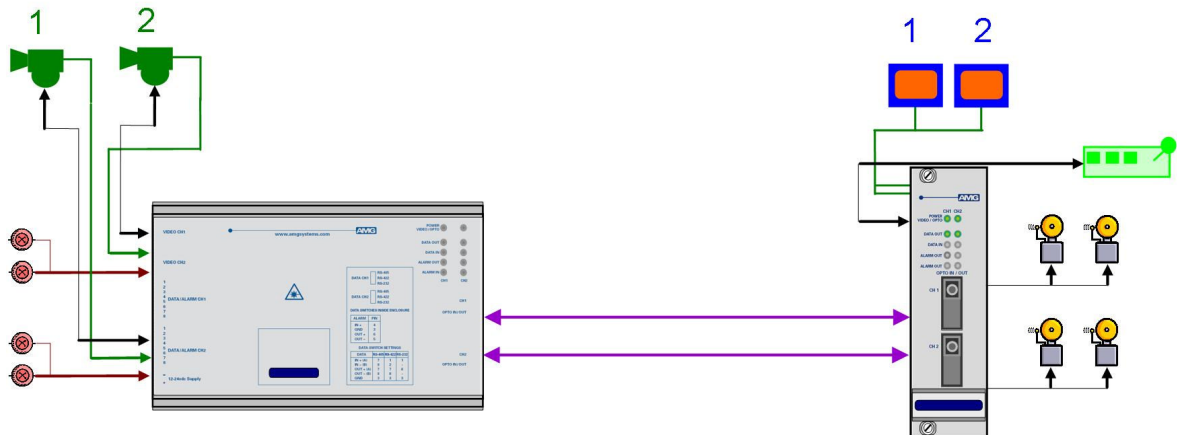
1
2
1
2
VIDEO CH1
www.amgsystems.com
AMG
POWER VIDEO / OPTO
DATA OUT
DATA IN
ALARM OUT
ALARM IN
CH1 CH2
VIDEO CH2
DATA / ALARM CH1
DATA CH1
RS-485
RS-422
RS-232
DATA CH2
RS-485
RS-422
RS-232
CH1
OPTO IN / OUT
DATA SWITCHES INSIDE ENCLOSURE
DATA / ALARM CH2
DATA SWITCH SETTINGS
CH2
OPTO IN / OUT
12-24vdc Supply
AMG
CH1 CH2
POWER VIDEO / OPTO
DATA OUT
DATA IN
ALARM OUT
ALARM OUT
OPTO IN / OUT
CH 1
CH 2